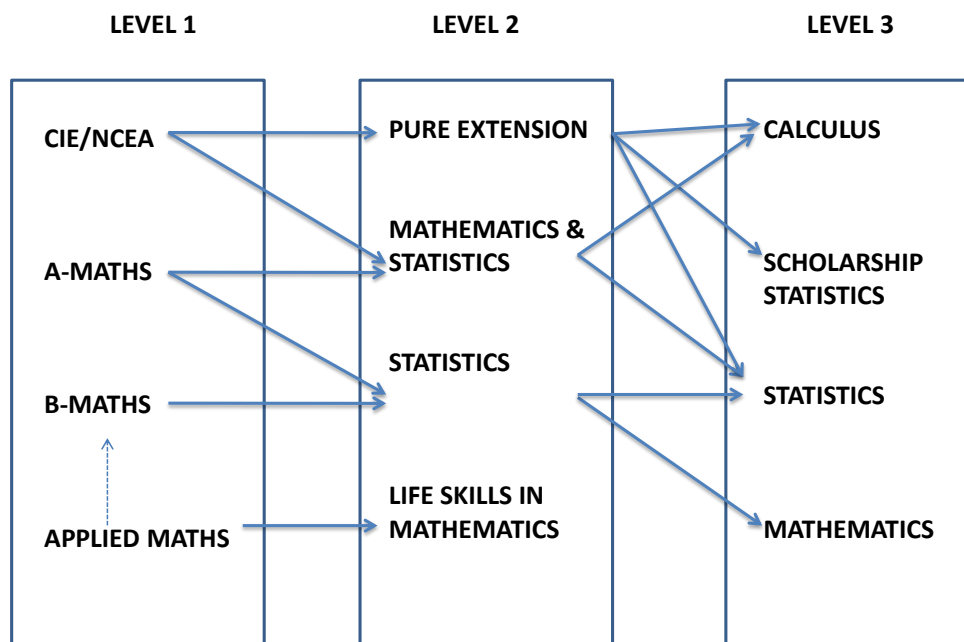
LEVEL 1

CIE/NCEA

A-MATHS

B-MATHS

APPLIED MATHS

LEVEL 2

PURE EXTENSION

MATHEMATICS & STATISTICS

STATISTICS

LIFE SKILLS IN MATHEMATICS

LEVEL 3

CALCULUS

SCHOLARSHIP STATISTICS

STATISTICS

MATHEMATICS